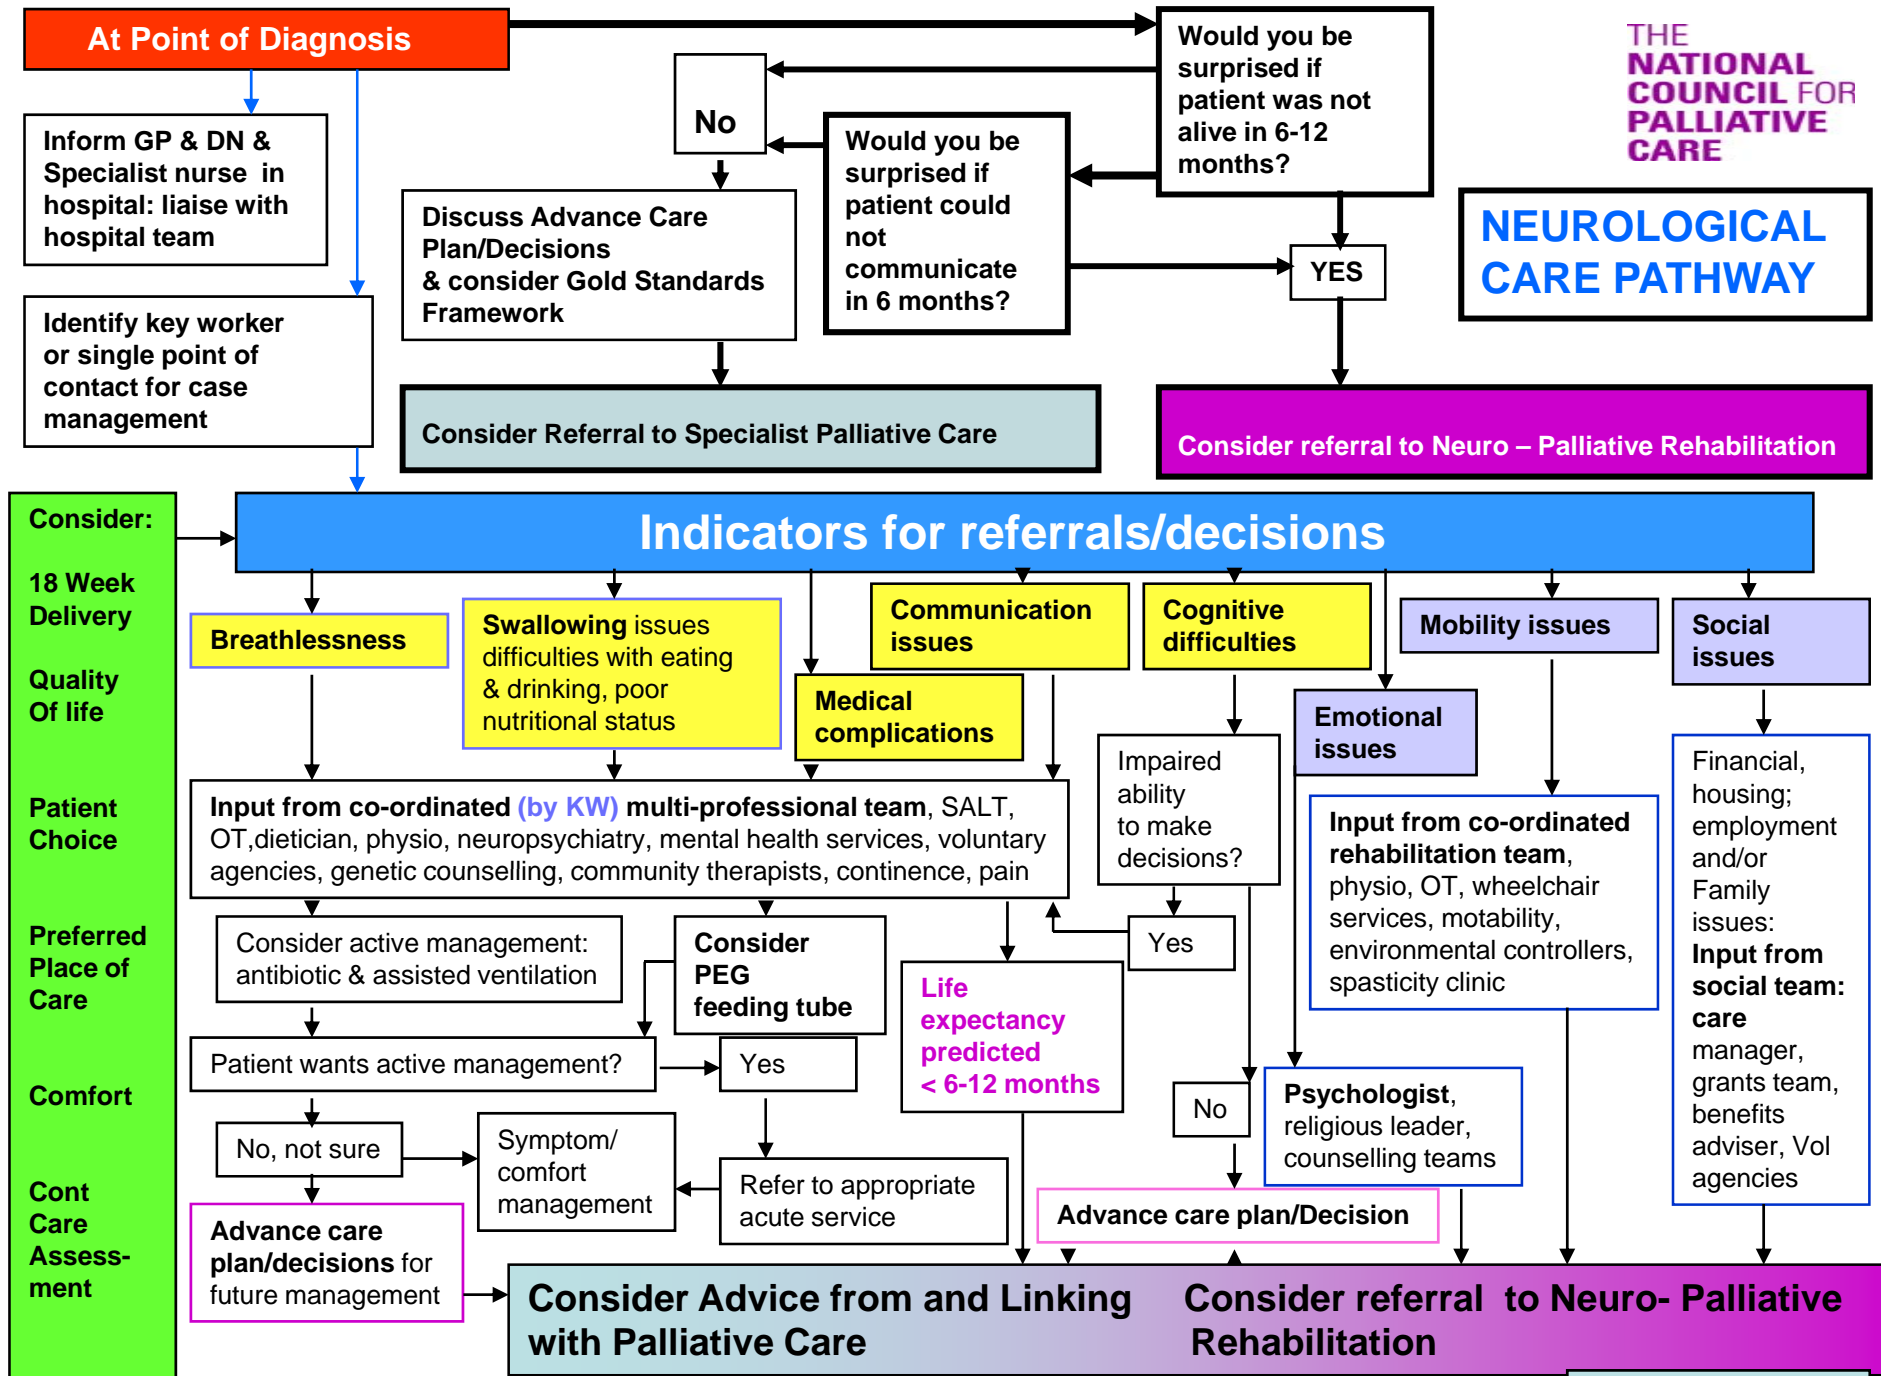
At Point of Diagnosis

Inform GP & DN & Specialist nurse in hospital: liaise with hospital team

Identify key worker or single point of contact for case management

No

Discuss Advance Care Plan/Decisions & consider Gold Standards Framework

Would you be surprised if patient could not communicate in 6 months?

Would you be surprised if patient was not alive in 6-12 months?

YES

THE NATIONAL COUNCIL FOR PALLIATIVE CARE

NEUROLOGICAL CARE PATHWAY

Consider Referral to Specialist Palliative Care

Consider referral to Neuro – Palliative Rehabilitation

Consider:

18 Week Delivery

Quality Of life

Patient Choice

Preferred Place of Care

Comfort

Cont Care Assess-ment

Indicators for referrals/decisions

Breathlessness

Swallowing issues difficulties with eating & drinking, poor nutritional status

Medical complications

Communication issues

Cognitive difficulties

Mobility issues

Social issues

Emotional issues

Impaired ability to make decisions?

Input from co-ordinated (by KW) multi-professional team, SALT, OT,dietician, physio, neuropsychiatry, mental health services, voluntary agencies, genetic counselling, community therapists, continence, pain

Input from co-ordinated rehabilitation team, physio, OT, wheelchair services, motability, environmental controllers, spasticity clinic

Financial, housing; employment and/or Family issues: Input from social team: care manager, grants team, benefits adviser, Vol agencies

Consider active management: antibiotic & assisted ventilation

Consider PEG feeding tube

Yes

Life expectancy predicted < 6-12 months

Patient wants active management?

Yes

No

Psychologist, religious leader, counselling teams

No, not sure

Symptom/ comfort management

Refer to appropriate acute service

Advance care plan/Decision

Advance care plan/decisions for future management

Consider Advice from and Linking with Palliative Care

Consider referral to Neuro- Palliative Rehabilitation